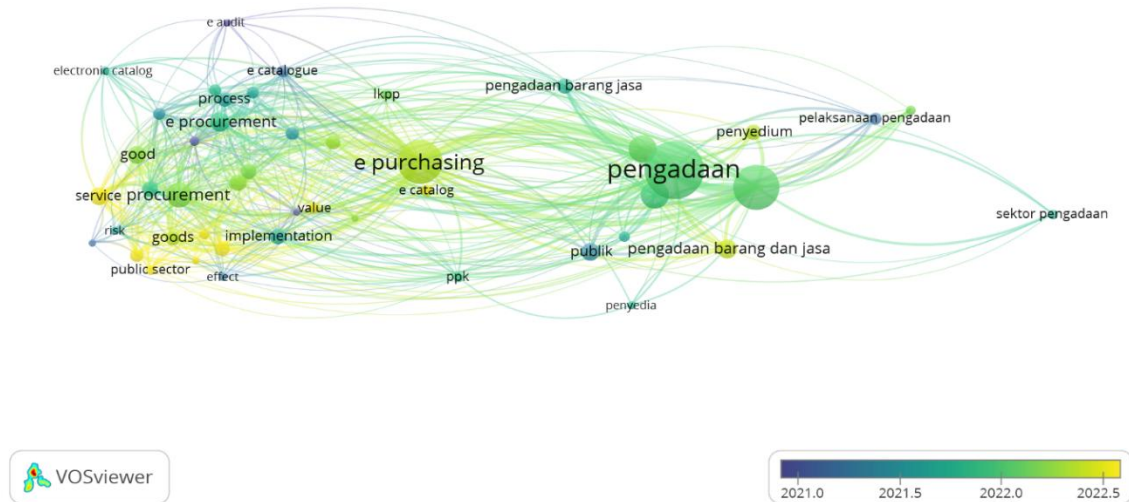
e audit
electronic catalog
e catalogue
process
e procurement
lkpp
pengadaan barang jasa
pelaksanaan pengadaan
penyedium
good
e purchasing
pengadaan
service procurement
e catalog
value
sektor pengadaan
risk
goods
implementation
publik
pengadaan barang dan jasa
public sector
effect
ppk
penyedia

VOSviewer

2021.0
2021.5
2022.0
2022.5